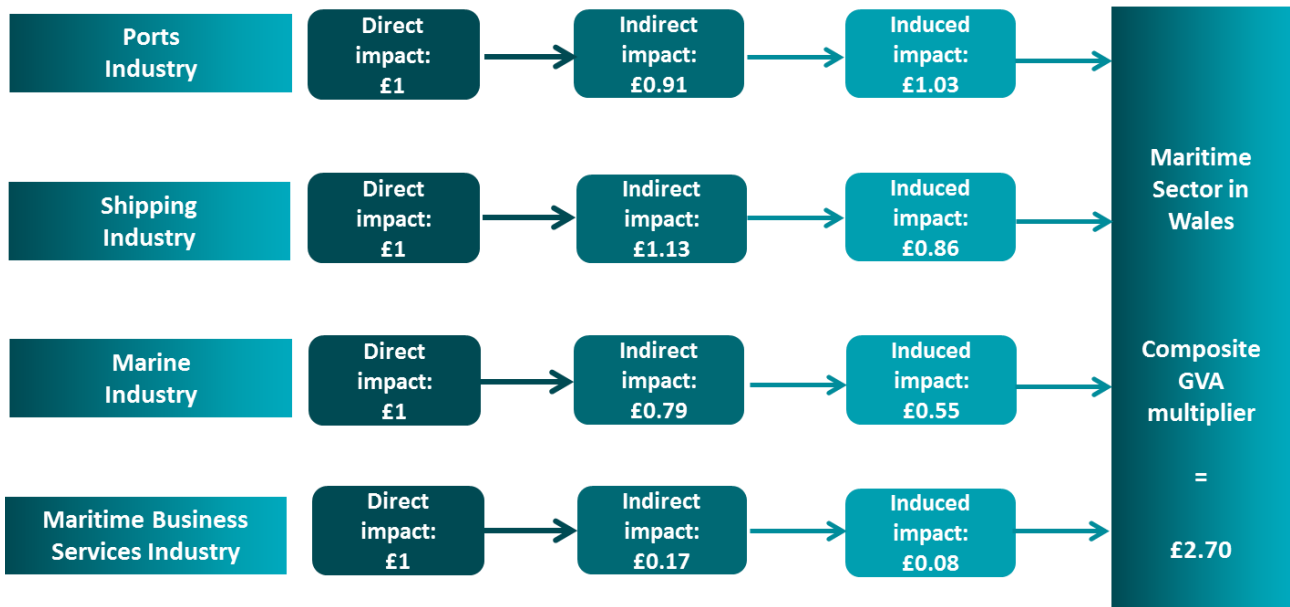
Ports Industry

Direct impact: £1

Indirect impact: £0.91

Induced impact: £1.03

Shipping Industry

Direct impact: £1

Indirect impact: £1.13

Induced impact: £0.86

Marine Industry

Direct impact: £1

Indirect impact: £0.79

Induced impact: £0.55

Maritime Business Services Industry

Direct impact: £1

Indirect impact: £0.17

Induced impact: £0.08

Maritime Sector in Wales

Composite GVA multiplier

=

£2.70